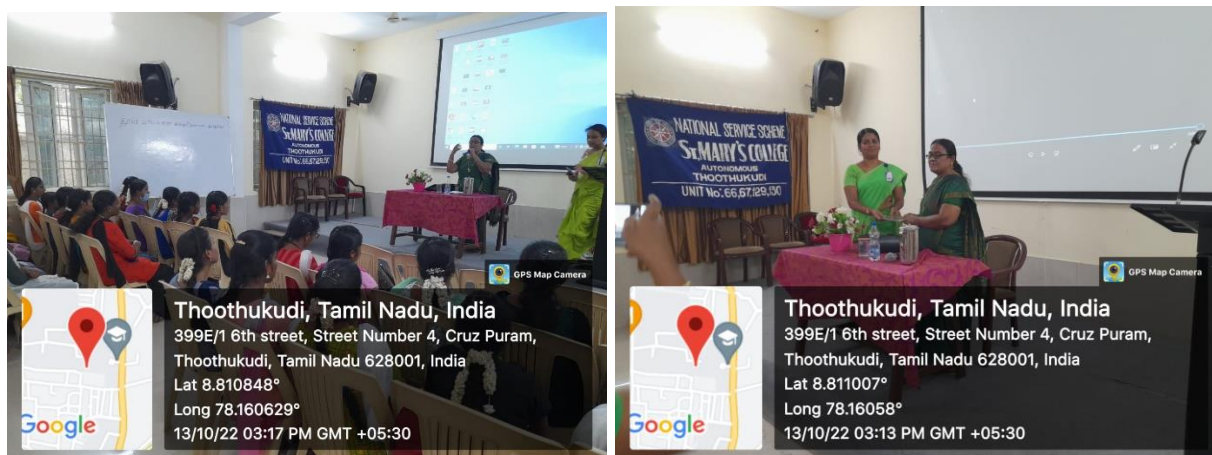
NATIONAL SERVICE SCHEME
St. MARY'S COLLEGE
AUTONOMOUS
THOOTHUKUDI
UNIT No. 66,67,129,130

GPS Map Camera

Thoothukudi, Tamil Nadu, India
399E/1 6th street, Street Number 4, Cruz Puram, Thoothukudi, Tamil Nadu 628001, India
Lat 8.810848°
Long 78.160629°
13/10/22 03:17 PM GMT +05:30

Google

NATIONAL SERVICE SCHEME
St. MARY'S COLLEGE
AUTONOMOUS
THOOTHUKUDI
UNIT No. 66,67,129,130

GPS Map Camera

Thoothukudi, Tamil Nadu, India
399E/1 6th street, Street Number 4, Cruz Puram, Thoothukudi, Tamil Nadu 628001, India
Lat 8.811007°
Long 78.16058°
13/10/22 03:13 PM GMT +05:30

Google